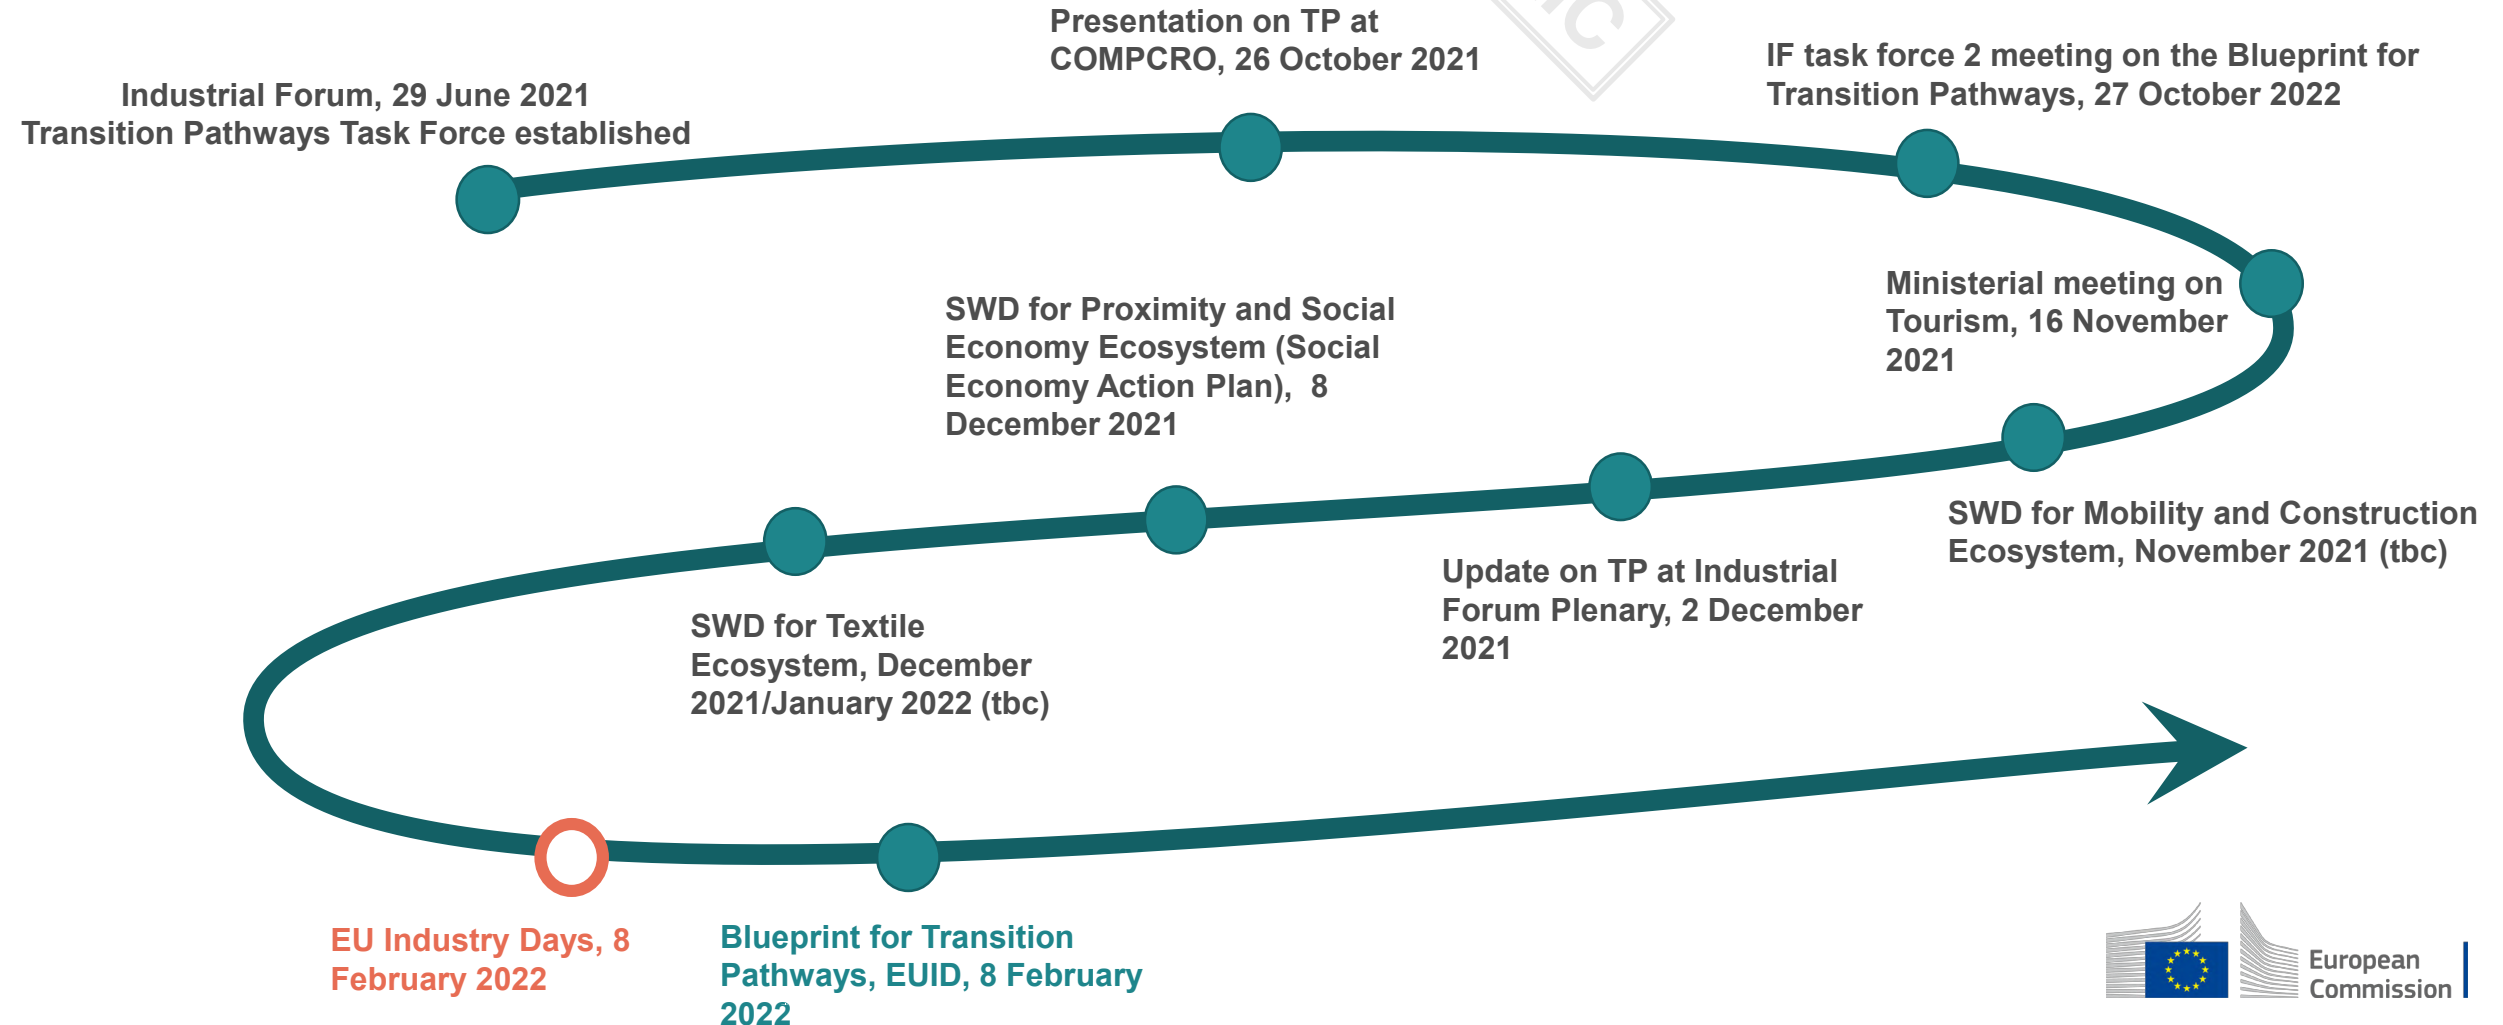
Presentation on TP at COMPCRO, 26 October 2021

Industrial Forum, 29 June 2021
Transition Pathways Task Force established

IF task force 2 meeting on the Blueprint for Transition Pathways, 27 October 2022

SWD for Proximity and Social Economy Ecosystem (Social Economy Action Plan), 8 December 2021

Ministerial meeting on Tourism, 16 November 2021

SWD for Mobility and Construction Ecosystem, November 2021 (tbc)

Update on TP at Industrial Forum Plenary, 2 December 2021

SWD for Textile Ecosystem, December 2021/January 2022 (tbc)

EU Industry Days, 8 February 2022

Blueprint for Transition Pathways, EUID, 8 February 2022

European Commission